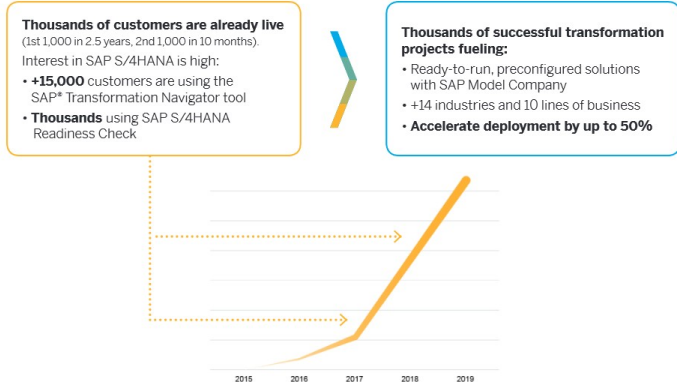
Thousands of customers are already live
(1st 1,000 in 2.5 years, 2nd 1,000 in 10 months).

Interest in SAP S/4HANA is high:

• +15,000 customers are using the SAP® Transformation Navigator tool
• Thousands using SAP S/4HANA Readiness Check

Thousands of successful transformation projects fueling:

• Ready-to-run, preconfigured solutions with SAP Model Company
• +14 industries and 10 lines of business
• Accelerate deployment by up to 50%

2015 2016 2017 2018 2019